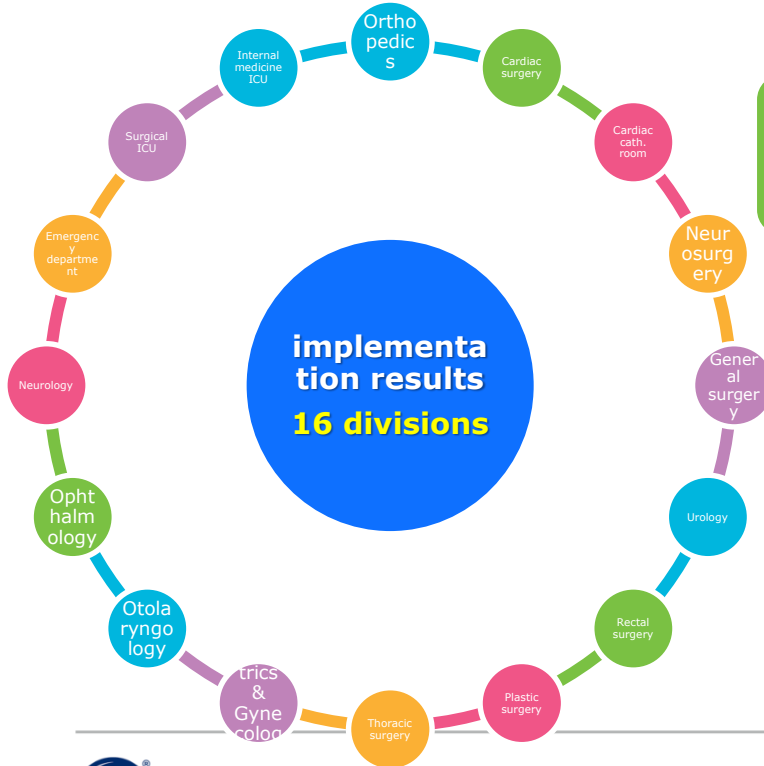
implementation results
16 divisions

Orthopedics

Cardiac surgery

Cardiac cath. room

Neurosurgery

General surgery

Urology

Rectal surgery

Plastic surgery

Thoracic surgery

trics & Gynecolog

Otolaryngology

Ophthalmology

Neurology

Emergency department

Surgical ICU

Internal medicine ICU